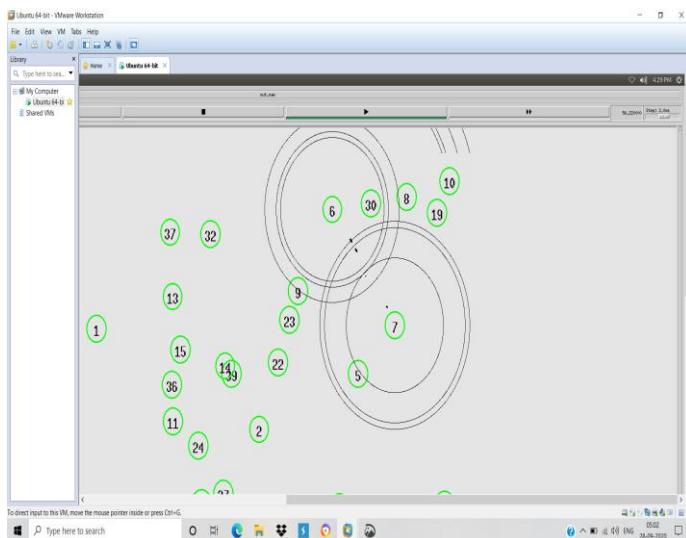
Ubuntu 64-bit - VMware Workstation

File Edit View VM Tabs Help

Library

Type here to sea...

My Computer

Ubuntu 64-bit

Shared VMs

Home

Ubuntu 64-bit

4:29 PM

nam

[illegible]

10

6

30

8

19

37

32

9

13

23

7

1

15

22

14

39

5

36

11

2

24

27

To direct input to this VM, move the mouse pointer inside or press Ctrl+G.

Type here to search

ENG

05:02

28-06-2020